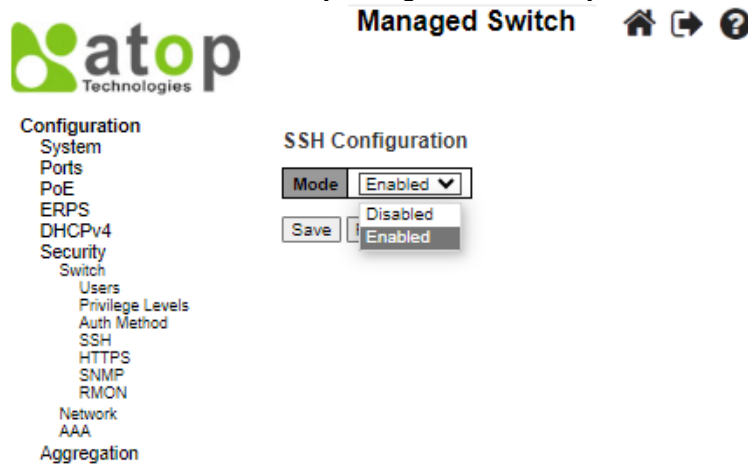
atop
Technologies

Managed Switch

Configuration
System
Ports
PoE
ERPS
DHCPv4
Security
Switch
Users
Privilege Levels
Auth Method
SSH
HTTPS
SNMP
RMON
Network
AAA
Aggregation

SSH Configuration

| Mode | Enabled |
|---|---|

Disabled
Enabled

Save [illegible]